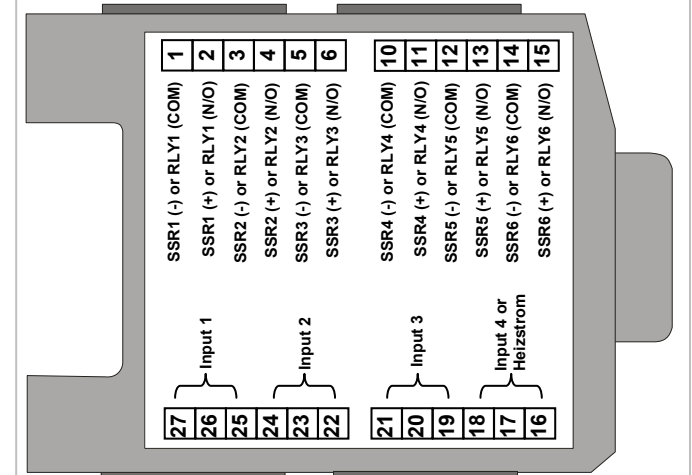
1
2
3
4
5
6
SSR1 (-) or RLY1 (COM)
SSR1 (+) or RLY1 (N/O)
SSR2 (-) or RLY2 (COM)
SSR2 (+) or RLY2 (N/O)
SSR3 (-) or RLY3 (COM)
SSR3 (+) or RLY3 (N/O)

10
11
12
13
14
15
SSR4 (-) or RLY4 (COM)
SSR4 (+) or RLY4 (N/O)
SSR5 (-) or RLY5 (COM)
SSR5 (+) or RLY5 (N/O)
SSR6 (-) or RLY6 (COM)
SSR6 (+) or RLY6 (N/O)

Input 1
Input 2
Input 3
Input 4 or Heizstrom

27
26
25
24
23
22
21
20
19
18
17
16